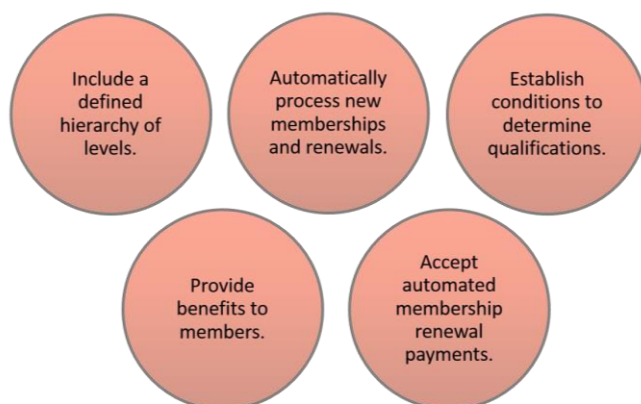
Include a defined hierarchy of levels.

Automatically process new memberships and renewals.

Establish conditions to determine qualifications.

Provide benefits to members.

Accept automated membership renewal payments.